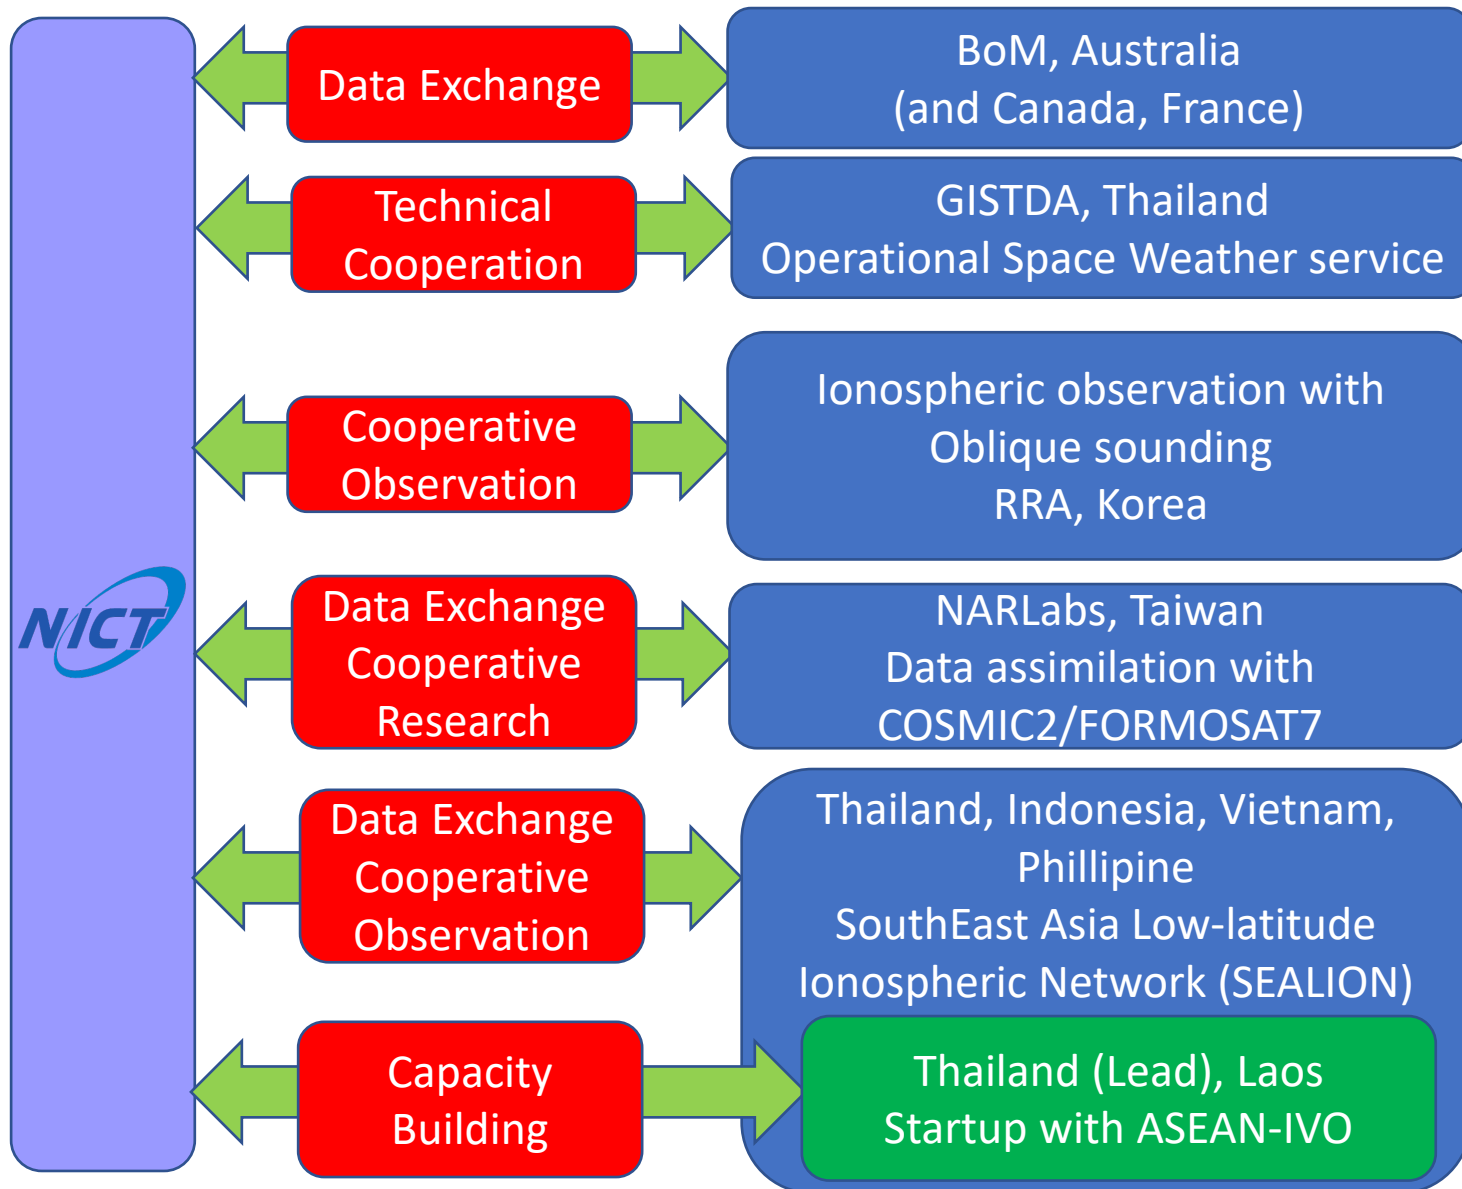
NICT

Data Exchange

BoM, Australia
(and Canada, France)

Technical Cooperation

GISTDA, Thailand
Operational Space Weather service

Cooperative Observation

Ionospheric observation with
Oblique sounding
RRA, Korea

Data Exchange
Cooperative
Research

NARLabs, Taiwan
Data assimilation with
COSMIC2/FORMOSAT7

Data Exchange
Cooperative
Observation

Thailand, Indonesia, Vietnam,
Phillipine
SouthEast Asia Low-latitude
Ionospheric Network (SEALION)

Capacity
Building

Thailand (Lead), Laos
Startup with ASEAN-IVO